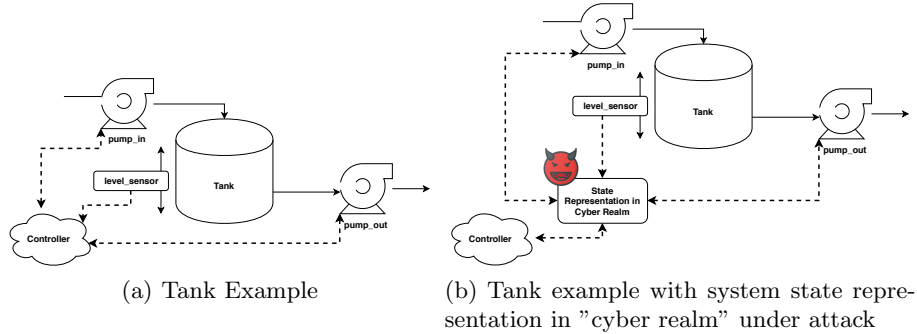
pump_in

level_sensor

Tank

pump_out

Controller

(a) Tank Example

pump_in

level_sensor

Tank

pump_out

State Representation in Cyber Realm

Controller

(b) Tank example with system state representation in "cyber realm" under attack